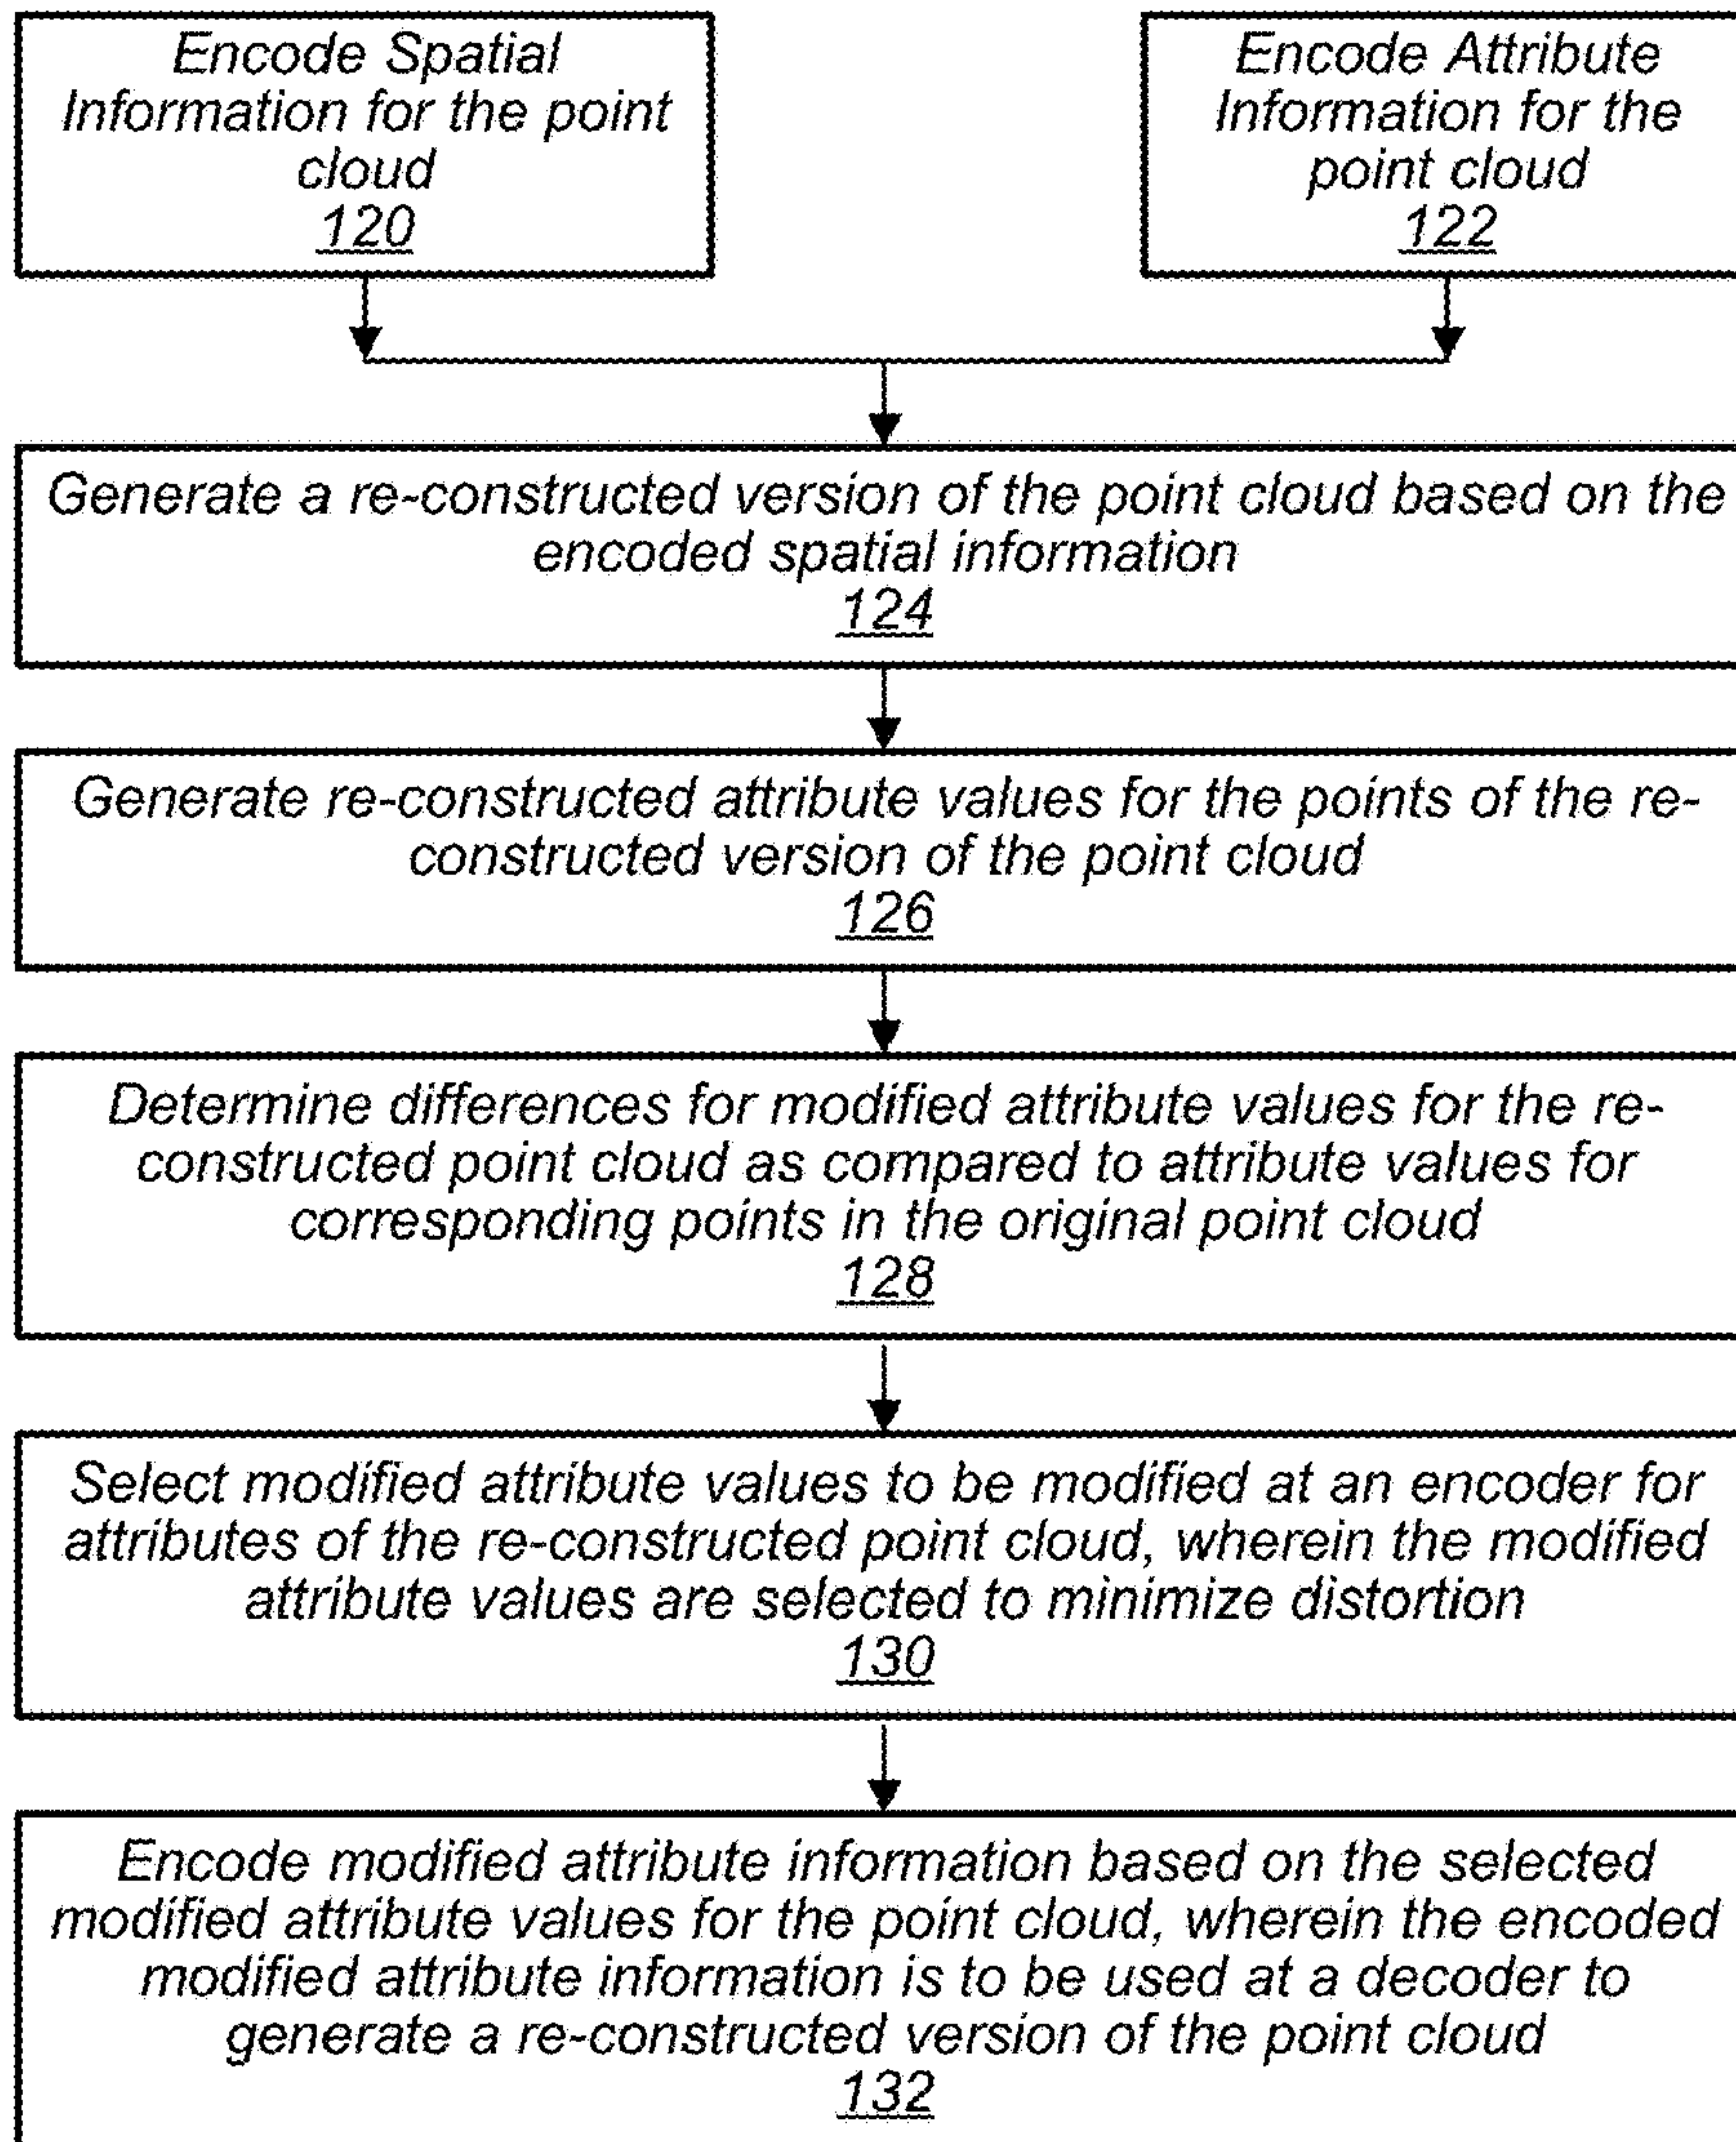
Encode Spatial Information for the point cloud
120

Encode Attribute Information for the point cloud
122

Generate a re-constructed version of the point cloud based on the encoded spatial information
124

Generate re-constructed attribute values for the points of the re-constructed version of the point cloud
126

Determine differences for modified attribute values for the re-constructed point cloud as compared to attribute values for corresponding points in the original point cloud
128

Select modified attribute values to be modified at an encoder for attributes of the re-constructed point cloud, wherein the modified attribute values are selected to minimize distortion
130

Encode modified attribute information based on the selected modified attribute values for the point cloud, wherein the encoded modified attribute information is to be used at a decoder to generate a re-constructed version of the point cloud
132